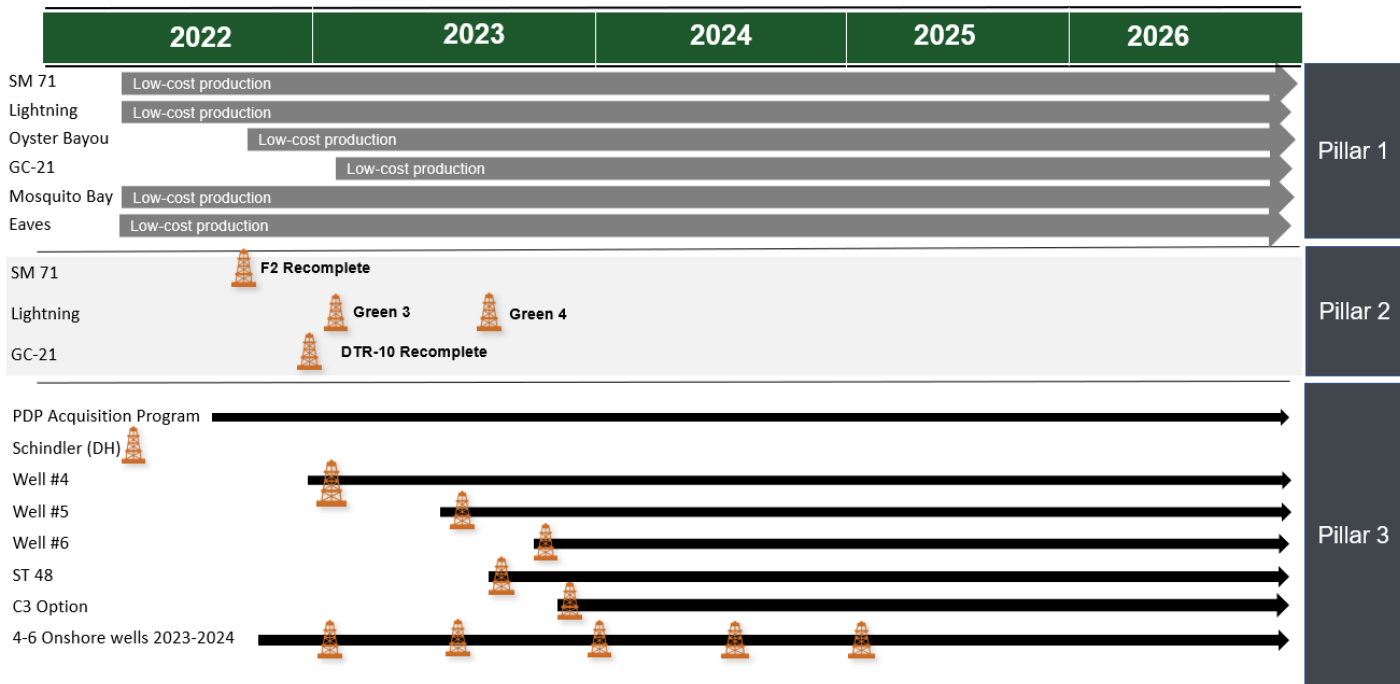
| 2022 | 2023 | 2024 | 2025 | 2026 |
|---|---|---|---|---|

SM 71 Low-cost production
Lightning Low-cost production
Oyster Bayou Low-cost production
GC-21 Low-cost production
Mosquito Bay Low-cost production
Eaves Low-cost production

Pillar 1

SM 71 F2 Recomplete
Lightning Green 3 Green 4
GC-21 DTR-10 Recomplete

Pillar 2

PDP Acquisition Program
Schindler (DH)
Well #4
Well #5
Well #6
ST 48
C3 Option
4-6 Onshore wells 2023-2024

Pillar 3